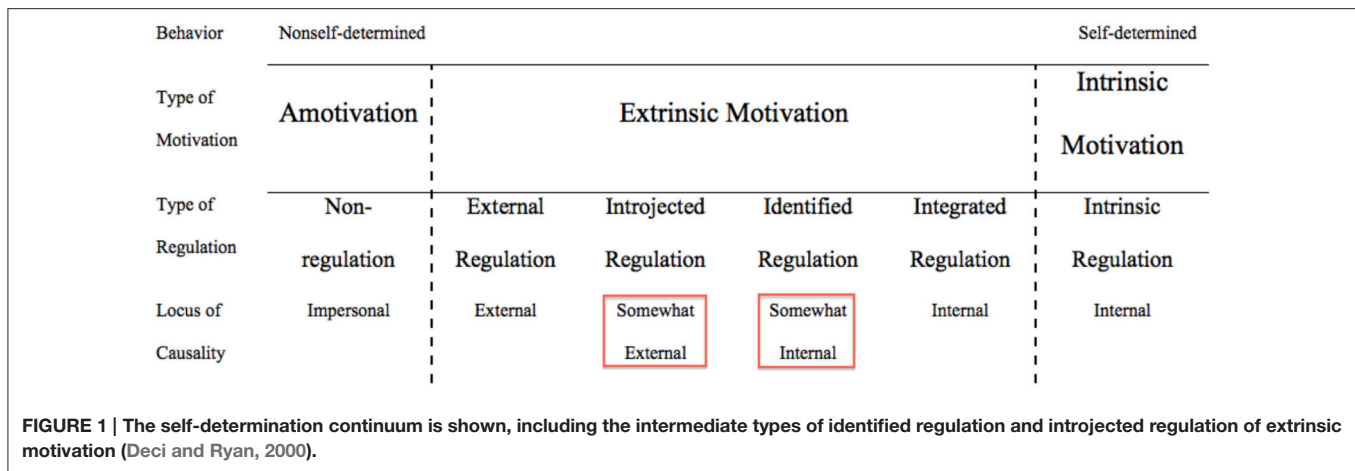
| Behavior | Nonself-determined | | | | | Self-determined |
|---|---|---|---|---|---|---|
| Type of Motivation | Amotivation | Extrinsic Motivation | | | | Intrinsic Motivation |
| Type of Regulation | Non-regulation | External Regulation | Introjected Regulation | Identified Regulation | Integrated Regulation | Intrinsic Regulation |
| Locus of Causality | Impersonal | External | Somewhat External | Somewhat Internal | Internal | Internal |

**FIGURE 1 | The self-determination continuum is shown, including the intermediate types of identified regulation and introjected regulation of extrinsic motivation (Deci and Ryan, 2000).**